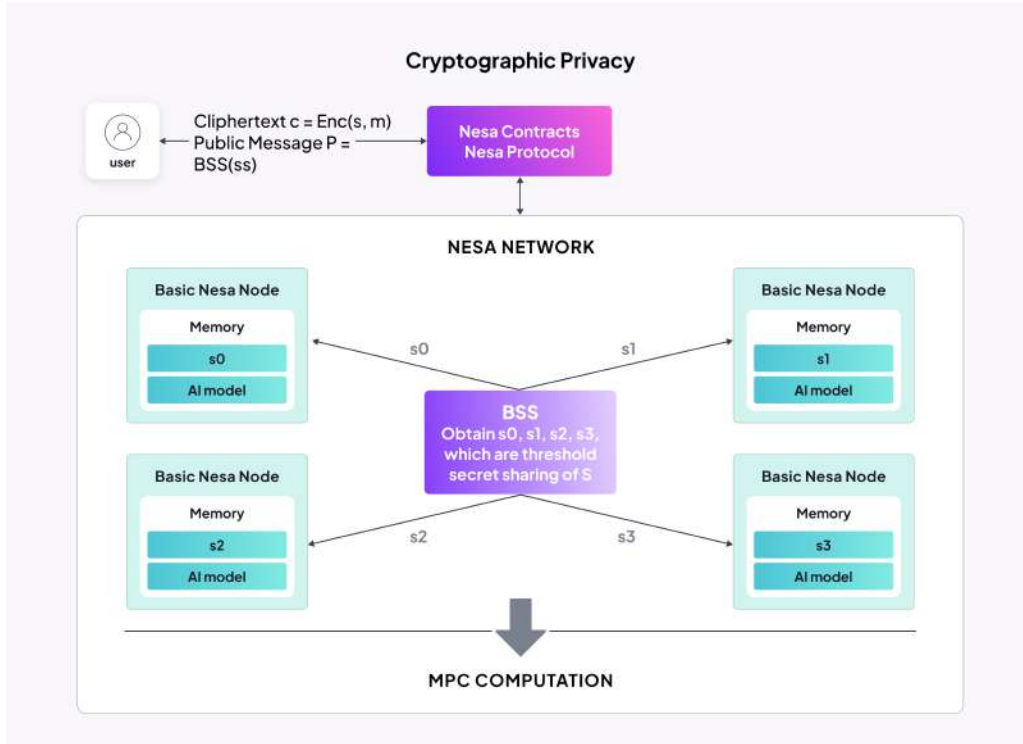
Cryptographic Privacy

user

Cliphertext c = Enc(s, m)
Public Message P = BSS(ss)

Nesa Contracts
Nesa Protocol

NESA NETWORK

Basic Nesa Node
Memory
s0
AI model

Basic Nesa Node
Memory
s1
AI model

s0

s1

BSS
Obtain s0, s1, s2, s3, which are threshold secret sharing of S

Basic Nesa Node
Memory
s2
AI model

Basic Nesa Node
Memory
s3
AI model

s2

s3

MPC COMPUTATION